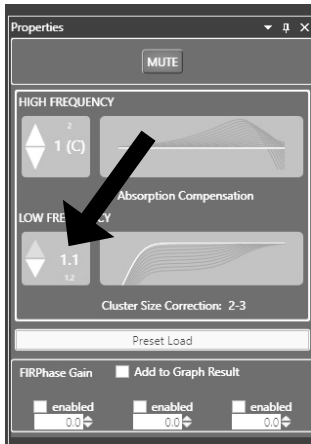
Properties

MUTE

HIGH FREQUENCY

2
1 (C)

Absorption Compensation

LOW FRE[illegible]CY

1.1
1.2

Cluster Size Correction: 2-3

Preset Load

FIRPhase Gain
Add to Graph Result

enabled
0.0

enabled
0.0

enabled
0.0